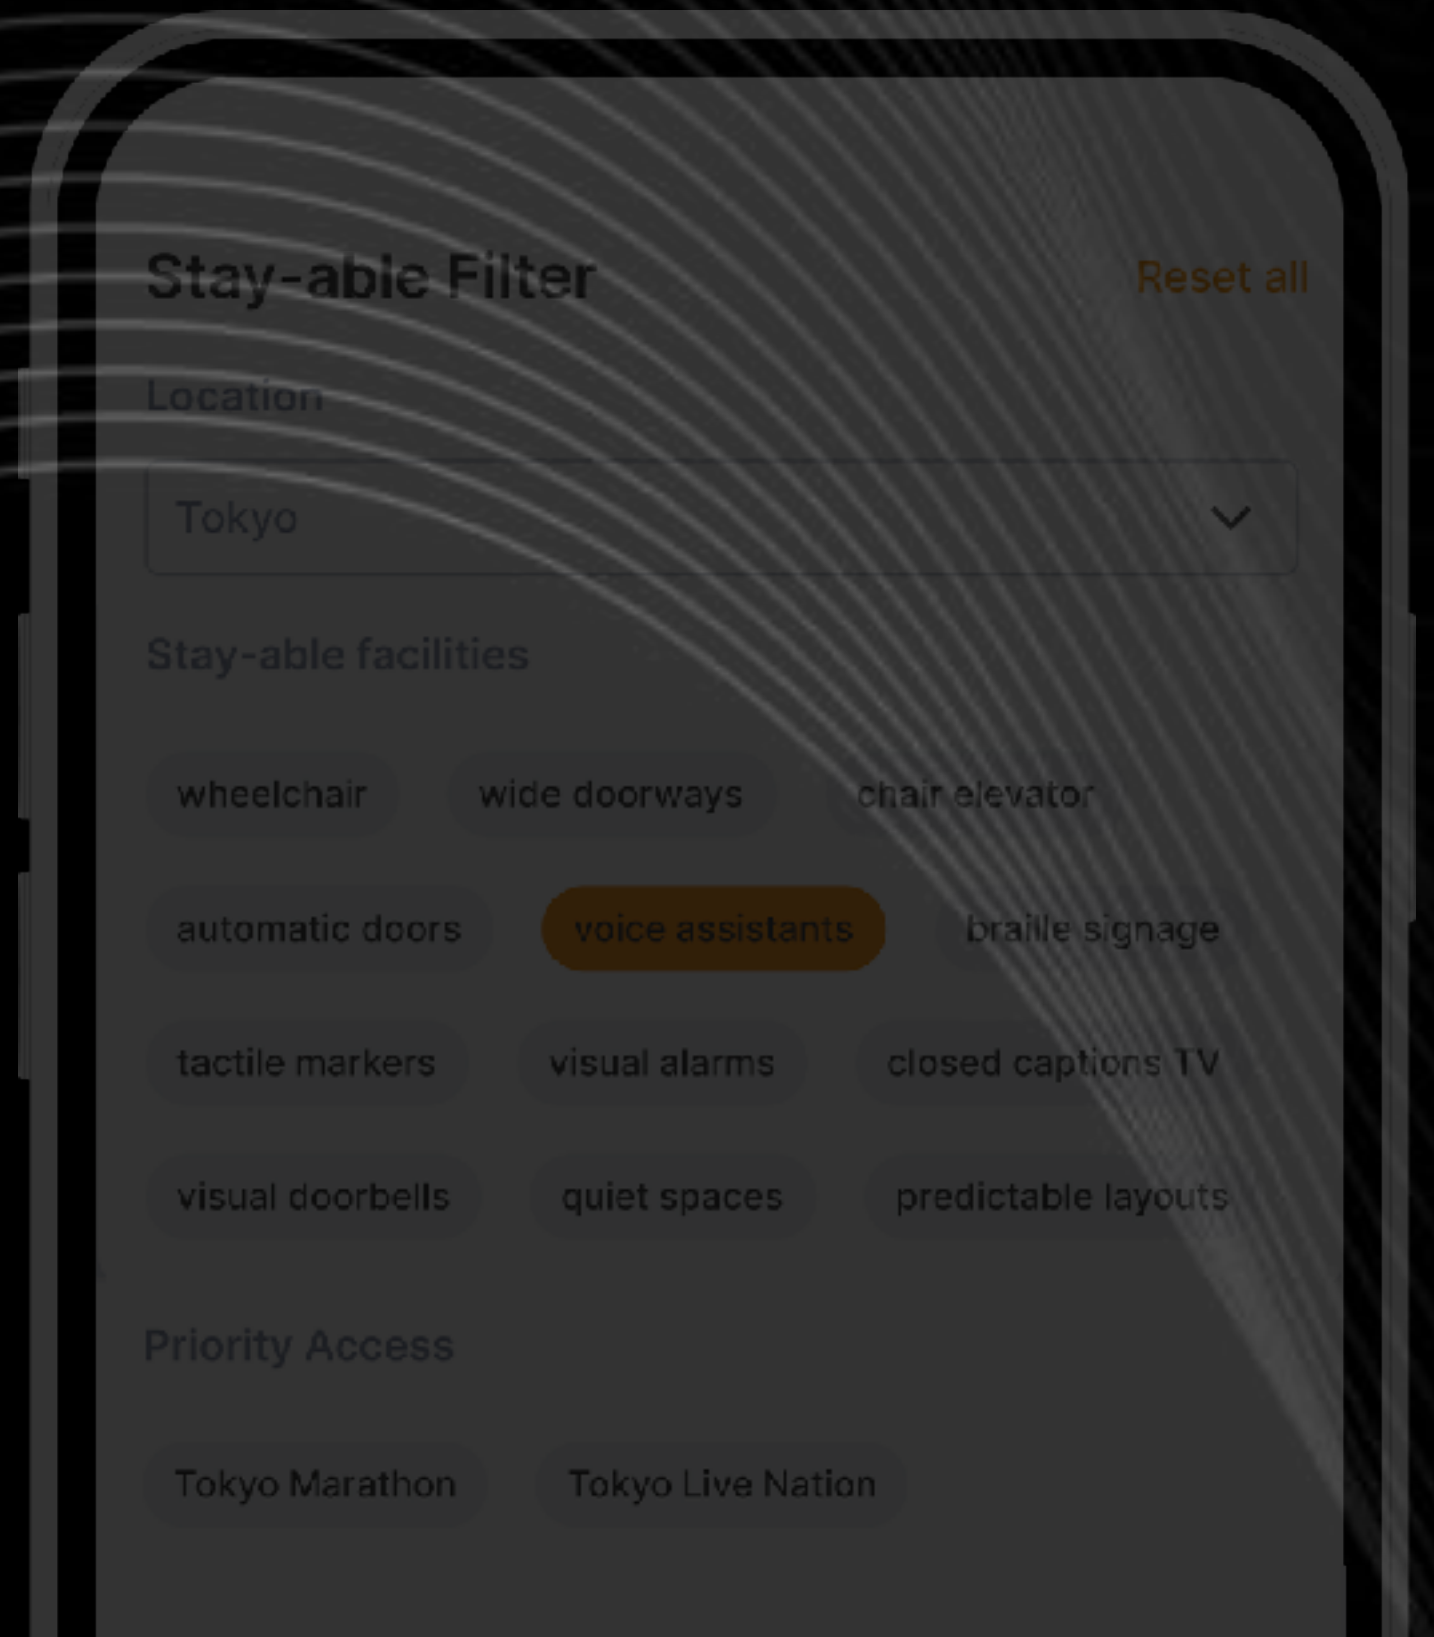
Stay-able Filter

Reset all

Location

Tokyo

Stay-able facilities

wheelchair

wide doorways

chair elevator

automatic doors

voice assistants

braille signage

tactile markers

visual alarms

closed captions TV

visual doorbells

quiet spaces

predictable layouts

Priority Access

Tokyo Marathon

Tokyo Live Nation